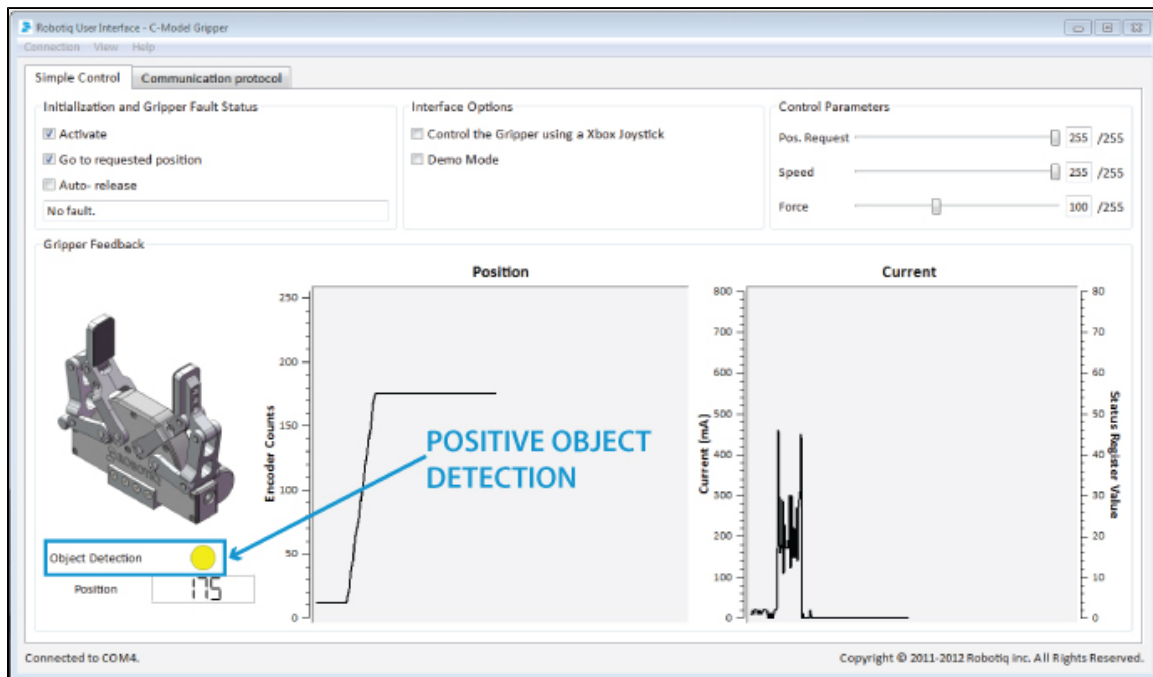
Robotiq User Interface - C-Model Gripper

Connection View Help

Simple Control | Communication protocol

Initialization and Gripper Fault Status

☑ Activate

☑ Go to requested position

☐ Auto- release

No fault.

Interface Options

☐ Control the Gripper using a Xbox Joystick

☐ Demo Mode

Control Parameters

Pos. Request 255 /255

Speed 255 /255

Force 100 /255

Gripper Feedback

Position

250
200
150
100
50
0

Encoder Counts

POSITIVE OBJECT DETECTION

Current

800
700
600
500
400
300
200
100
0

Current (mA)

80
70
60
50
40
30
20
10
0

Status Register Value

Object Detection

Position 175

Connected to COM4.

Copyright © 2011-2012 Robotiq Inc. All Rights Reserved.